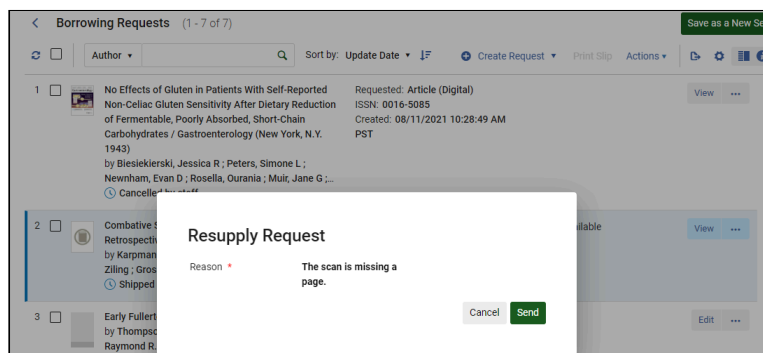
< Borrowing Requests (1 - 7 of 7)

Save as a New Se

Author ▾

Sort by: Update Date ▾

Create Request ▾ Print Slip Actions ▾

1

No Effects of Gluten in Patients With Self-Reported Non-Celiac Gluten Sensitivity After Dietary Reduction of Fermentable, Poorly Absorbed, Short-Chain Carbohydrates / Gastroenterology (New York, N.Y. 1943)
by Biesiekierski, Jessica R ; Peters, Simone L ; Newnham, Evan D ; Rosella, Ourania ; Muir, Jane G ;...
Cancelled by staff

Requested: Article (Digital)
ISSN: 0016-5085
Created: 08/11/2021 10:28:49 AM PST

View ···

2

Combative S
Retrospectiv
by Karpman
Ziling ; Gros
Shipped

ilable

View ···

Resupply Request

Reason *

The scan is missing a page.

Cancel Send

3

Early Fullert
by Thompso
Raymond R.

Edit ···